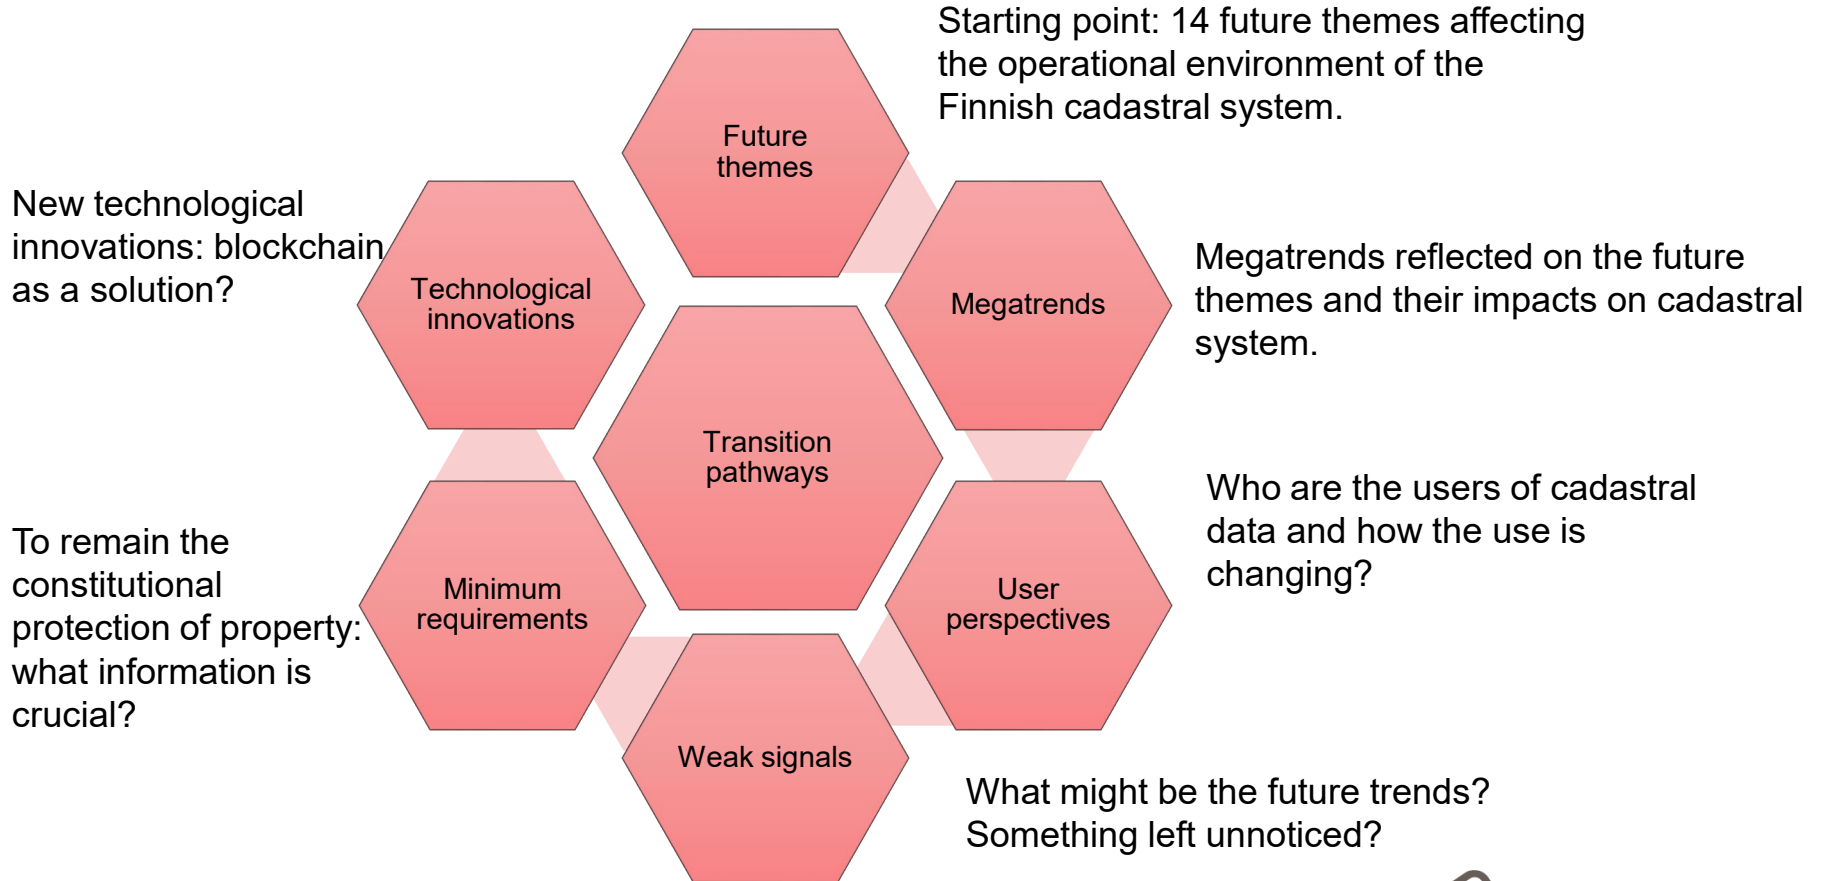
Starting point: 14 future themes affecting the operational environment of the Finnish cadastral system.

Future themes

New technological innovations: blockchain as a solution?

Technological innovations

Megatrends

Megatrends reflected on the future themes and their impacts on cadastral system.

Transition pathways

Who are the users of cadastral data and how the use is changing?

To remain the constitutional protection of property: what information is crucial?

Minimum requirements

User perspectives

Weak signals

What might be the future trends? Something left unnoticed?